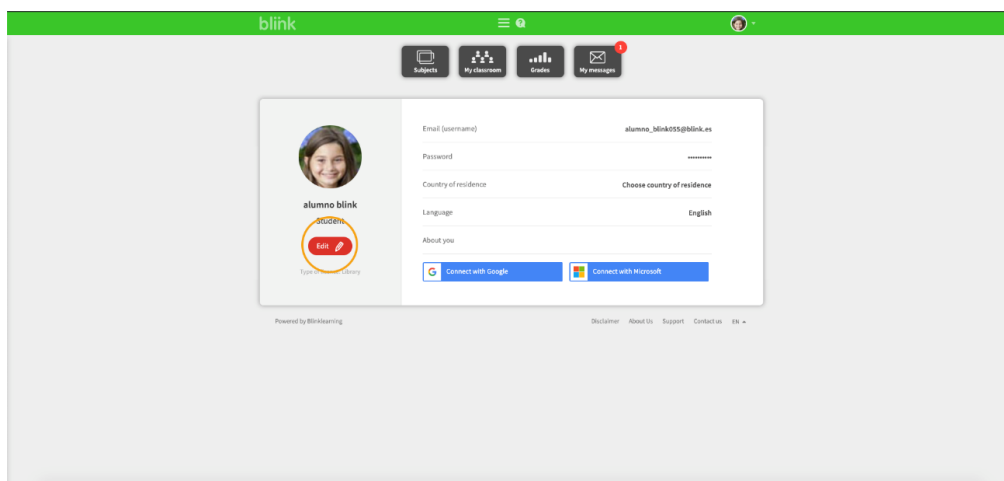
blink

Subjects
My classroom
Grades
1
My messages

alumno blink
Student
Edit
Type of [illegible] Library

Email (username) alumno_blink055@blink.es
Password ••••••••••
Country of residence Choose country of residence
Language English
About you

Connect with Google
Connect with Microsoft

Powered by Blinklearning

Disclaimer About Us Support Contact us EN